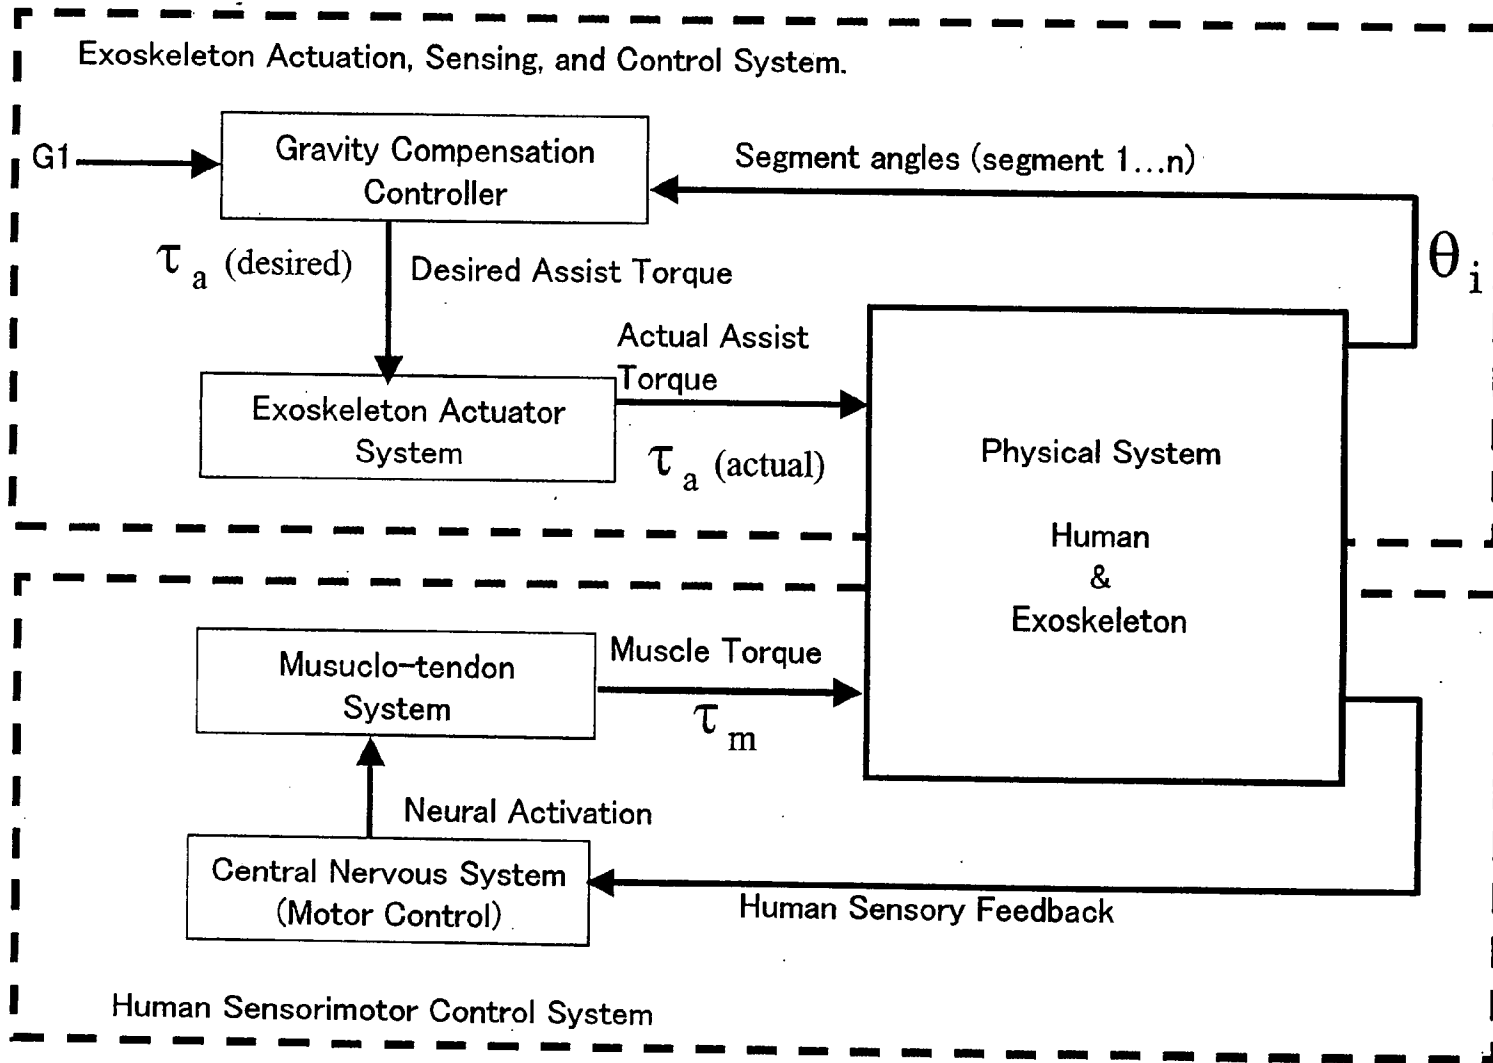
Exoskeleton Actuation, Sensing, and Control System.

G1

Gravity Compensation Controller

Segment angles (segment 1...n)

$\theta_i$

$\tau_a$ (desired)

Desired Assist Torque

Actual Assist Torque

Exoskeleton Actuator System

$\tau_a$ (actual)

Physical System

Human & Exoskeleton

Musuclo-tendon System

Muscle Torque

$\tau_m$

Neural Activation

Central Nervous System (Motor Control)

Human Sensory Feedback

Human Sensorimotor Control System